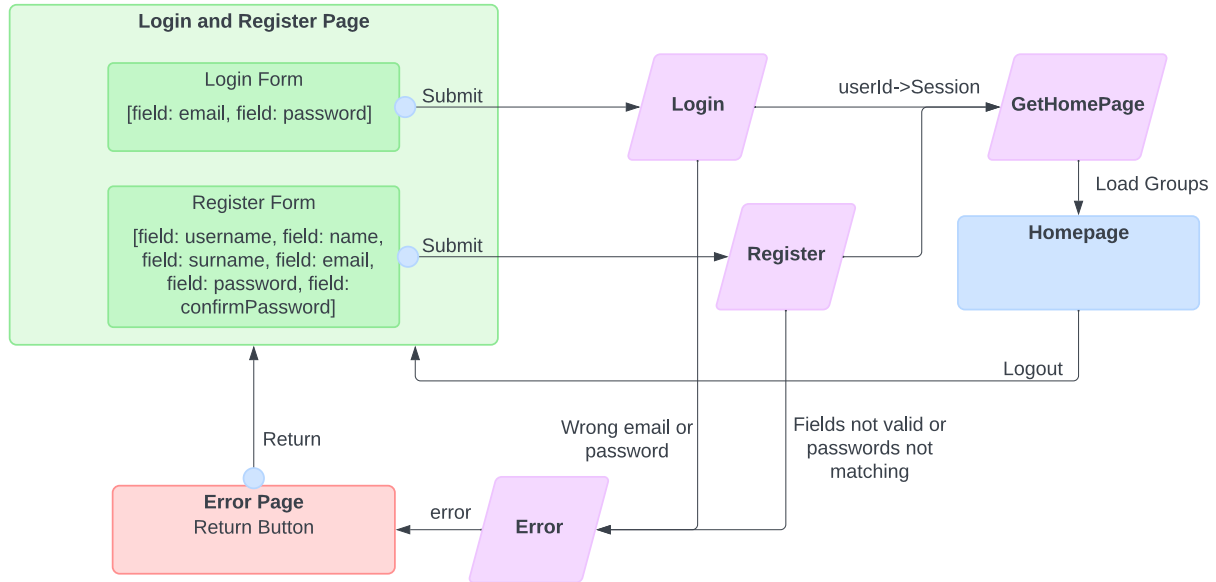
Login and Register Page

Login Form

[field: email, field: password]

Submit

Register Form

[field: username, field: name, field: surname, field: email, field: password, field: confirmPassword]

Submit

Login

userId->Session

GetHomePage

Load Groups

Homepage

Register

Logout

Return

Wrong email or password

Fields not valid or passwords not matching

Error Page
Return Button

error

Error